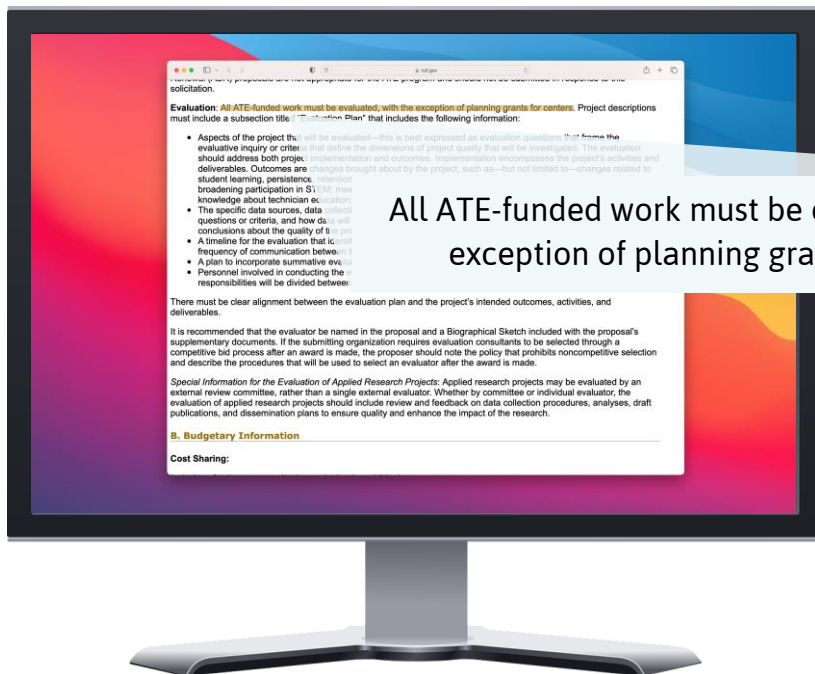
solicitation.

Evaluation: All ATE-funded work must be evaluated, with the exception of planning grants for centers. Project descriptions must include a subsection titled "Evaluation Plan" that includes the following information:

- Aspects of the project that will be evaluated—this is best expressed as evaluation questions that frame the evaluative inquiry or criteria that define the dimensions of project quality that will be investigated. The evaluation should address both project implementation and outcomes. Implementation encompasses the project's activities and deliverables. Outcomes are changes brought about by the project, such as—but not limited to—changes related to student learning, persistence, retention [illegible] broadening participation in STEM, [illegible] knowledge about technician education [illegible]
- The specific data sources, data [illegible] questions or criteria, and how data will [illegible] conclusions about the quality of the pr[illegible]
- A timeline for the evaluation that ide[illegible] frequency of communication betwee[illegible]
- A plan to incorporate summative eva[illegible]
- Personnel involved in conducting the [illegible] responsibilities will be divided betwee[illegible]

All ATE-funded work must be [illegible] exception of planning gra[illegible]

There must be clear alignment between the evaluation plan and the project's intended outcomes, activities, and deliverables.

It is recommended that the evaluator be named in the proposal and a Biographical Sketch included with the proposal's supplementary documents. If the submitting organization requires evaluation consultants to be selected through a competitive bid process after an award is made, the proposer should note the policy that prohibits noncompetitive selection and describe the procedures that will be used to select an evaluator after the award is made.

Special Information for the Evaluation of Applied Research Projects: Applied research projects may be evaluated by an external review committee, rather than a single external evaluator. Whether by committee or individual evaluator, the evaluation of applied research projects should include review and feedback on data collection procedures, analyses, draft publications, and dissemination plans to ensure quality and enhance the impact of the research.

B. Budgetary Information

Cost Sharing: